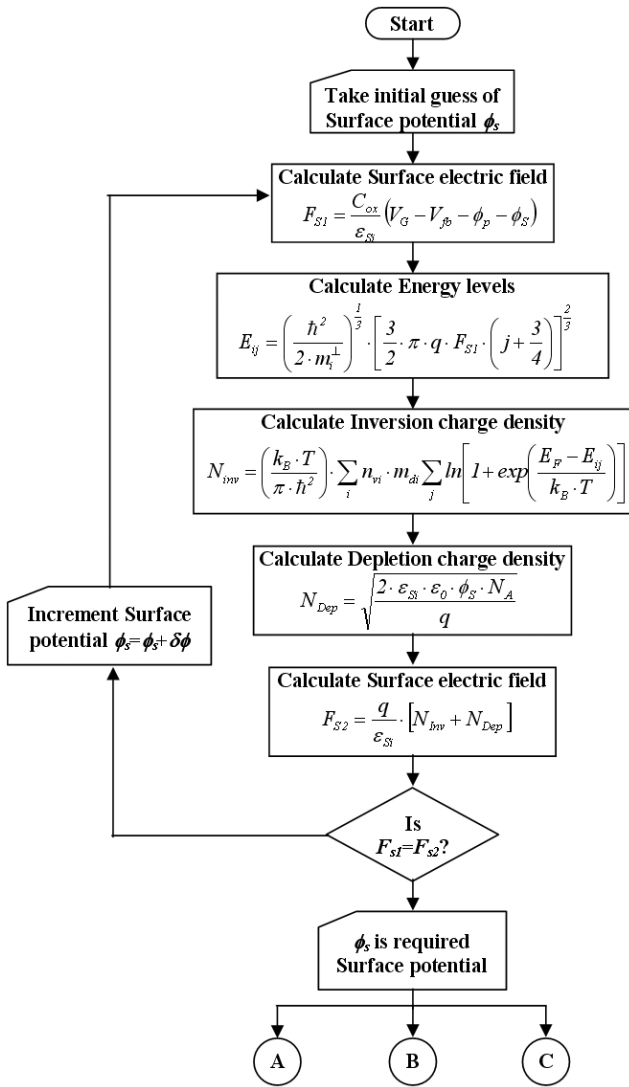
Start

Take initial guess of Surface potential $\phi_s$

Calculate Surface electric field
$F_{S1} = \frac{C_{ox}}{\varepsilon_{Si}}\left(V_G - V_{fb} - \phi_p - \phi_S\right)$

Calculate Energy levels
$E_{ij} = \left(\frac{\hbar^2}{2 \cdot m_i^{\perp}}\right)^{\frac{1}{3}} \cdot \left[\frac{3}{2} \cdot \pi \cdot q \cdot F_{S1} \cdot \left(j + \frac{3}{4}\right)\right]^{\frac{2}{3}}$

Calculate Inversion charge density
$N_{inv} = \left(\frac{k_B \cdot T}{\pi \cdot \hbar^2}\right) \cdot \sum_i n_{vi} \cdot m_{di} \sum_j ln\left[1 + exp\left(\frac{E_F - E_{ij}}{k_B \cdot T}\right)\right]$

Calculate Depletion charge density
$N_{Dep} = \sqrt{\frac{2 \cdot \varepsilon_{Si} \cdot \varepsilon_0 \cdot \phi_S \cdot N_A}{q}}$

Increment Surface potential $\phi_s = \phi_s + \delta\phi$

Calculate Surface electric field
$F_{S2} = \frac{q}{\varepsilon_{Si}} \cdot \left[N_{Inv} + N_{Dep}\right]$

Is $F_{s1} = F_{s2}$?

$\phi_s$ is required Surface potential

A

B

C